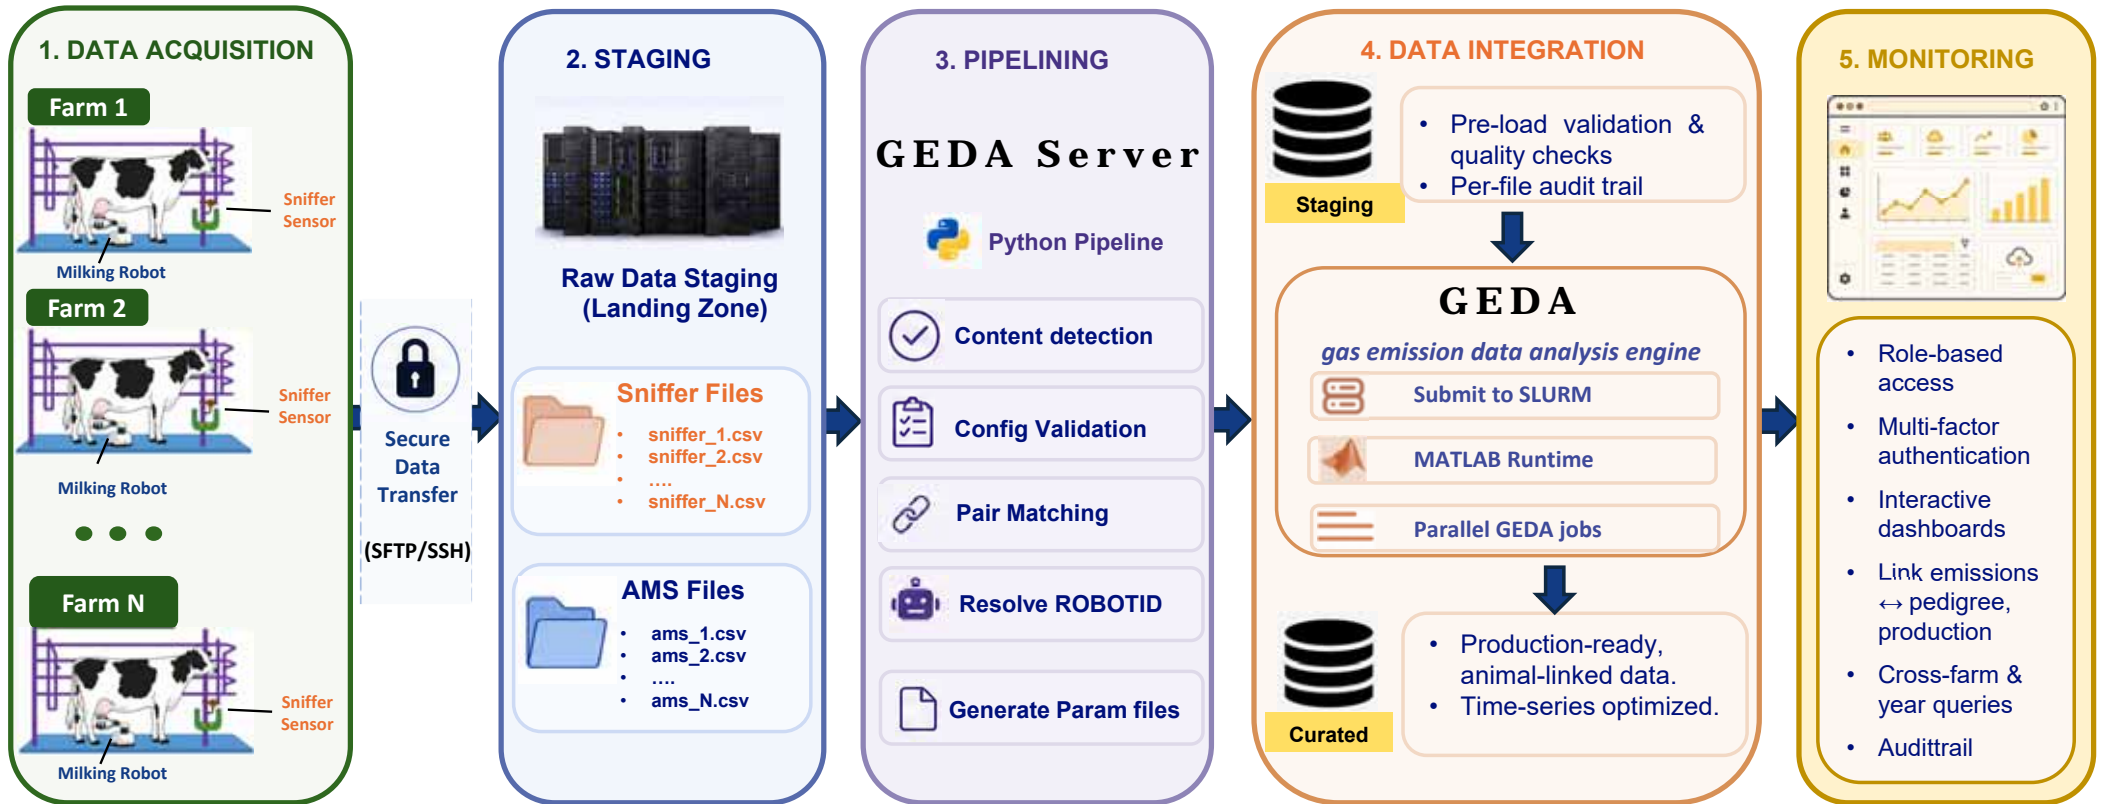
1. DATA ACQUISITION

Farm 1

Sniffer Sensor

Milking Robot

Farm 2

Sniffer Sensor

Milking Robot

Farm N

Sniffer Sensor

Milking Robot

Secure Data Transfer

(SFTP/SSH)

2. STAGING

Raw Data Staging (Landing Zone)

Sniffer Files
• sniffer_1.csv
• sniffer_2.csv
• ....
• sniffer_N.csv

AMS Files
• ams_1.csv
• ams_2.csv
• ....
• ams_N.csv

3. PIPELINING

GEDA Server

Python Pipeline

Content detection

Config Validation

Pair Matching

Resolve ROBOTID

Generate Param files

4. DATA INTEGRATION

Staging

• Pre-load validation & quality checks
• Per-file audit trail

GEDA

gas emission data analysis engine

Submit to SLURM

MATLAB Runtime

Parallel GEDA jobs

Curated

• Production-ready, animal-linked data.
• Time-series optimized.

5. MONITORING

• Role-based access
• Multi-factor authentication
• Interactive dashboards
• Link emissions ↔ pedigree, production
• Cross-farm & year queries
• Audittrail